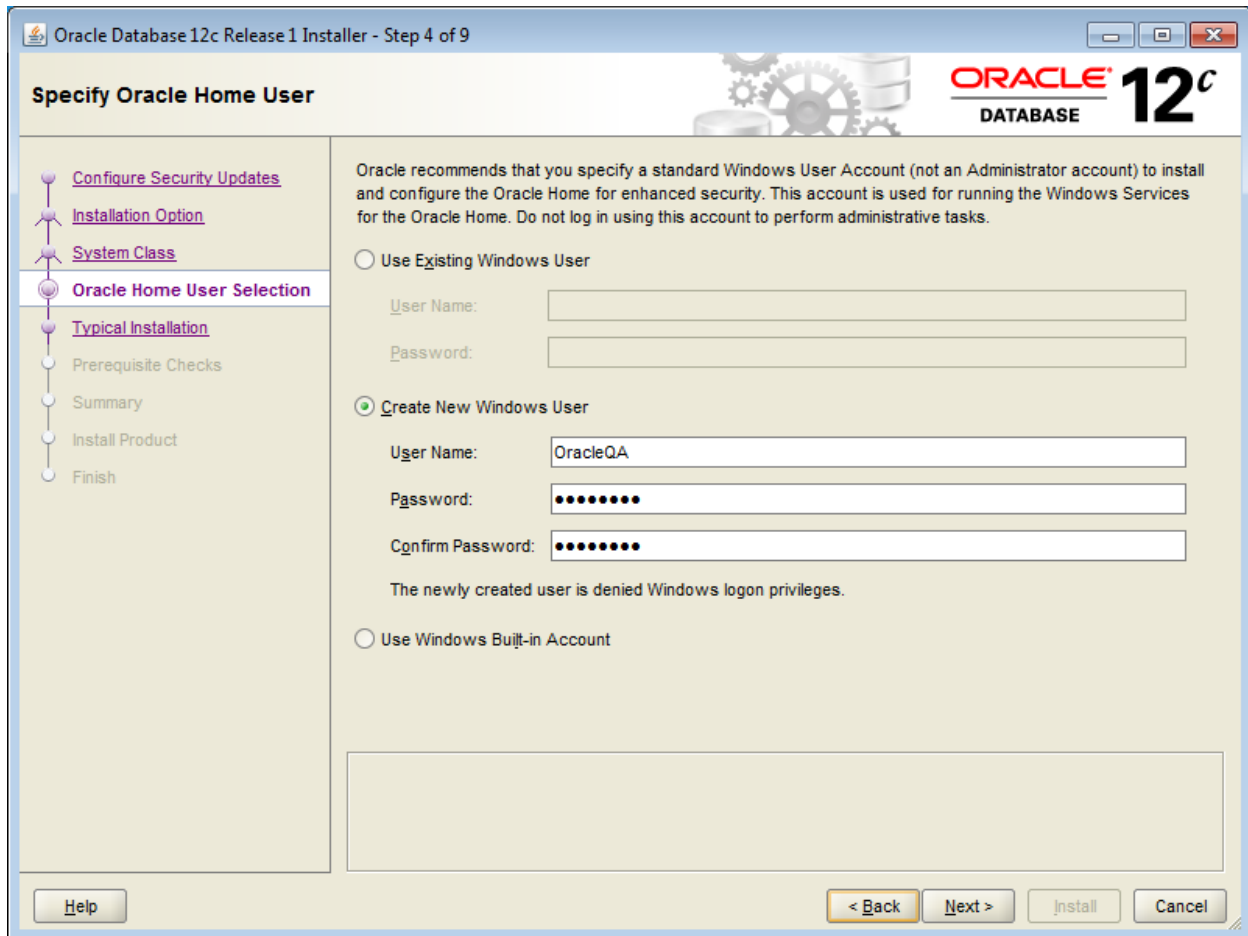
Oracle Database 12c Release 1 Installer - Step 4 of 9

Specify Oracle Home User

ORACLE DATABASE 12$^c$

Configure Security Updates
Installation Option
System Class
Oracle Home User Selection
Typical Installation
Prerequisite Checks
Summary
Install Product
Finish

Oracle recommends that you specify a standard Windows User Account (not an Administrator account) to install and configure the Oracle Home for enhanced security. This account is used for running the Windows Services for the Oracle Home. Do not log in using this account to perform administrative tasks.

Use Existing Windows User

User Name:

Password:

Create New Windows User

User Name: OracleQA

Password: ••••••••

Confirm Password: ••••••••

The newly created user is denied Windows logon privileges.

Use Windows Built-in Account

Help

< Back

Next >

Install

Cancel